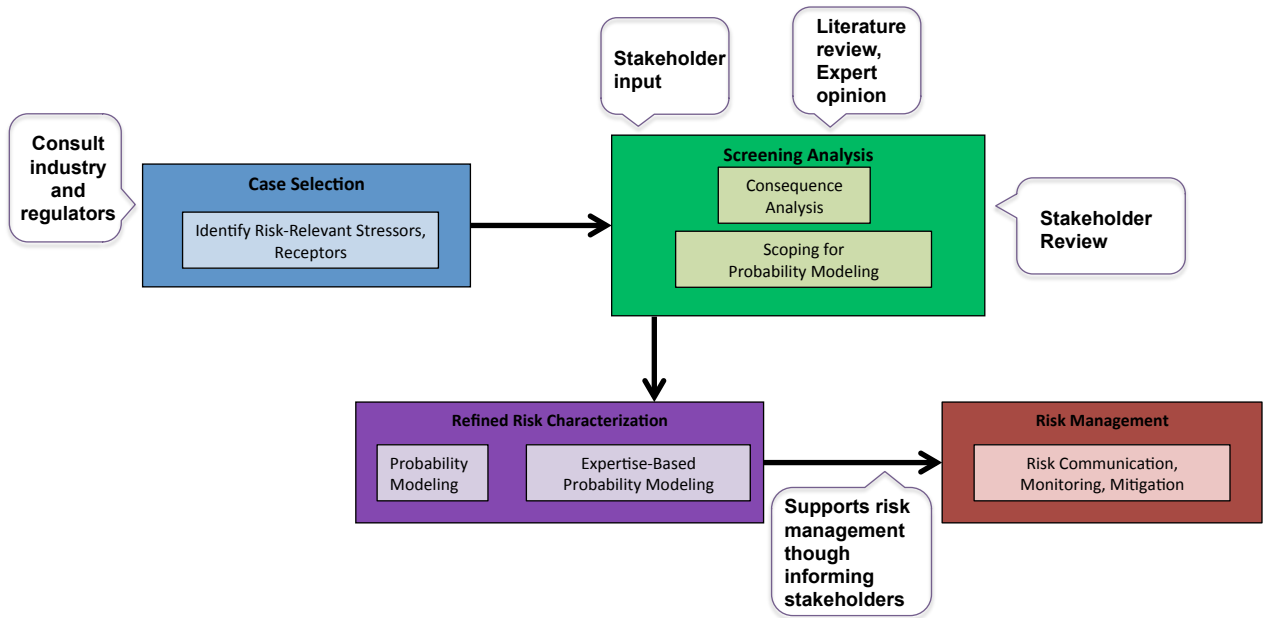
Stakeholder input

Literature review, Expert opinion

Consult industry and regulators

Case Selection

Identify Risk-Relevant Stressors, Receptors

Screening Analysis

Consequence Analysis

Scoping for Probability Modeling

Stakeholder Review

Refined Risk Characterization

Probability Modeling

Expertise-Based Probability Modeling

Risk Management

Risk Communication, Monitoring, Mitigation

Supports risk management though informing stakeholders